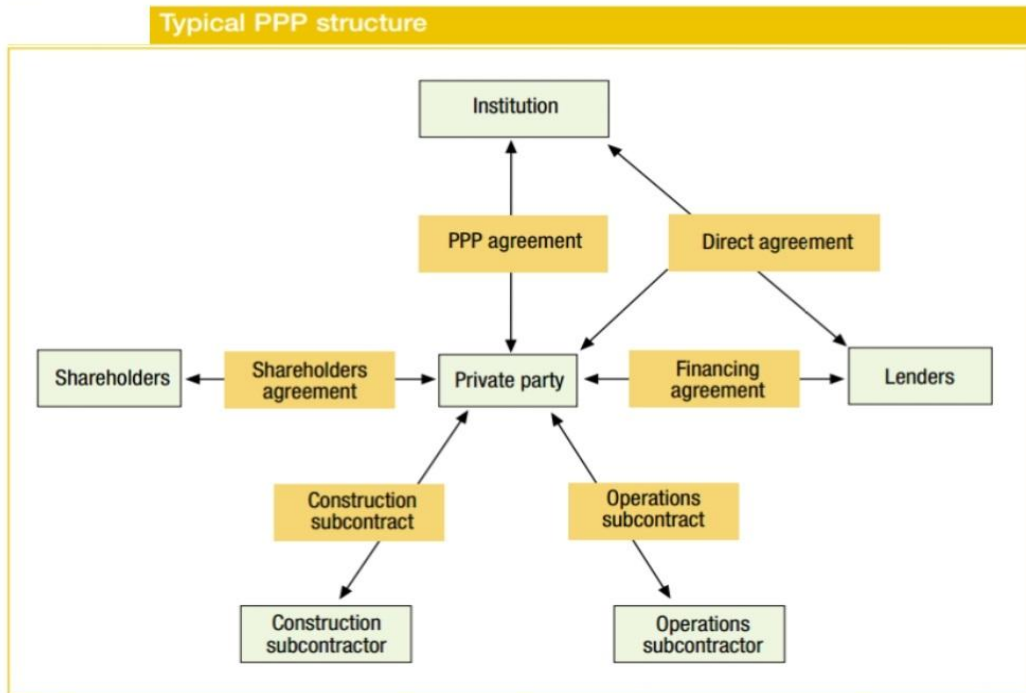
Typical PPP structure

Institution

PPP agreement

Direct agreement

Shareholders

Shareholders agreement

Private party

Financing agreement

Lenders

Construction subcontract

Operations subcontract

Construction subcontractor

Operations subcontractor